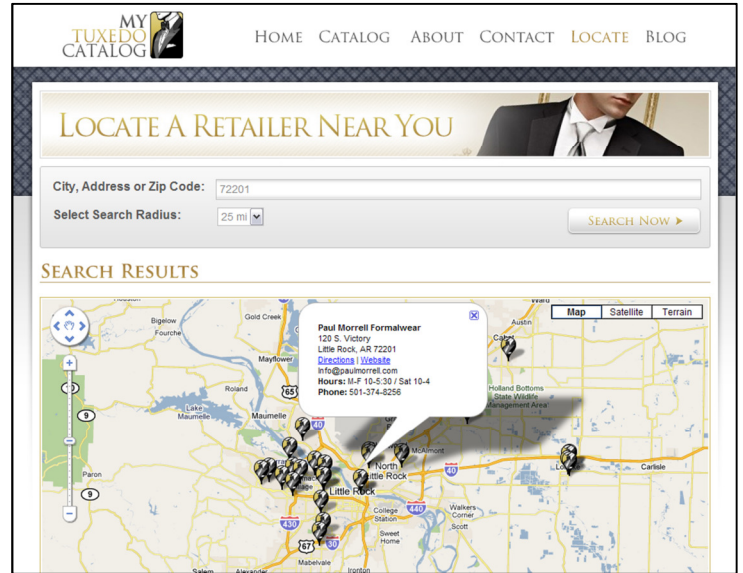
MY TUXEDO CATALOG

HOME CATALOG ABOUT CONTACT LOCATE BLOG

LOCATE A RETAILER NEAR YOU

City, Address or Zip Code: 72201

Select Search Radius: 25 mi

SEARCH NOW ▸

SEARCH RESULTS

Map Satellite Terrain

Paul Morrell Formalwear
120 S. Victory
Little Rock, AR 72201
Directions | Website
Info@paulmorrell.com
Hours: M-F 10-5:30 / Sat 10-4
Phone: 501-374-8256

Bigelow
Fourche
Gold Creek
Mayflower
Roland
Lake Maumelle
Maumelle
Paron
North Little Rock
McAlmont
Little Rock
College Station
Sweet Home
Walkers Corner
Holland Bottoms State Wildlife Management Area
Austin
Ward
Carlisle
Mabelvale
Salem
Alexander
Iron
65
40
9
430
440
67
30